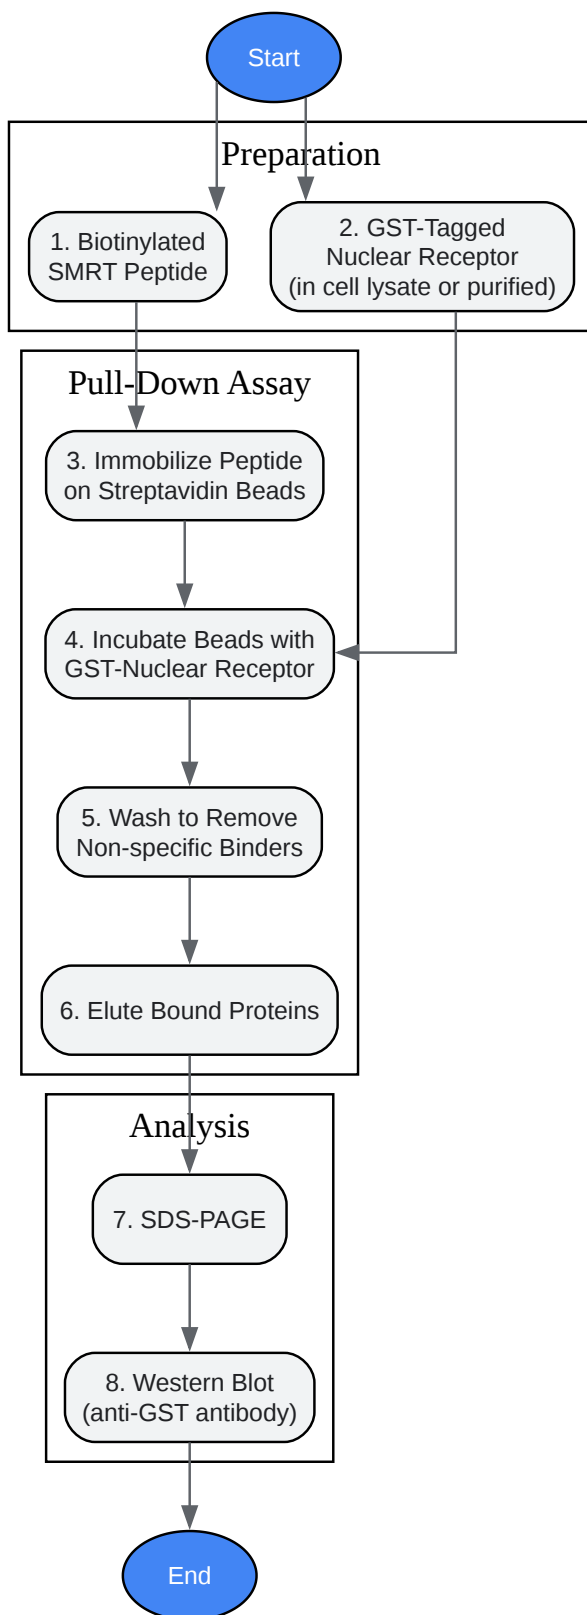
Start

Preparation

1. Biotinylated SMRT Peptide

2. GST-Tagged Nuclear Receptor (in cell lysate or purified)

Pull-Down Assay

3. Immobilize Peptide on Streptavidin Beads

4. Incubate Beads with GST-Nuclear Receptor

5. Wash to Remove Non-specific Binders

6. Elute Bound Proteins

Analysis

7. SDS-PAGE

8. Western Blot (anti-GST antibody)

End